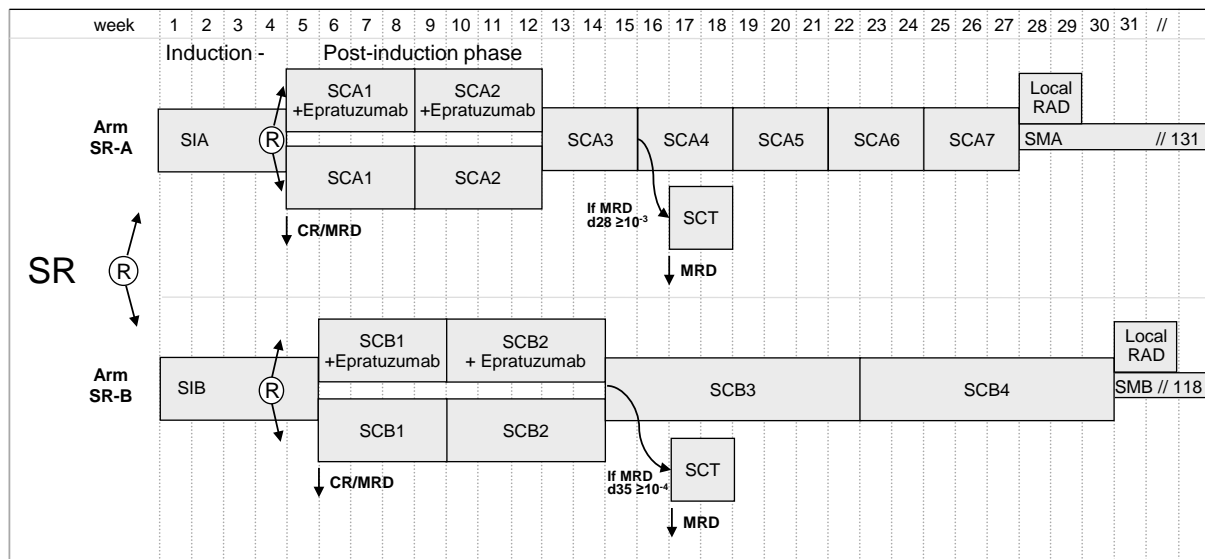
week 1 2 3 4 5 6 7 8 9 10 11 12 13 14 15 16 17 18 19 20 21 22 23 24 25 26 27 28 29 30 31 //

Induction - Post-induction phase

SCA1 +Epratuzumab
SCA2 +Epratuzumab
Local RAD

Arm SR-A
SIA
R
SCA3
SCA4
SCA5
SCA6
SCA7
SMA // 131

SCA1
SCA2

If MRD d28 $\geq 10^{-3}$
SCT

CR/MRD

SR
R

MRD

SCB1 +Epratuzumab
SCB2 + Epratuzumab
Local RAD

Arm SR-B
SIB
R
SCB3
SCB4
SMB // 118

SCB1
SCB2

If MRD d35 $\geq 10^{-4}$
SCT

CR/MRD

MRD